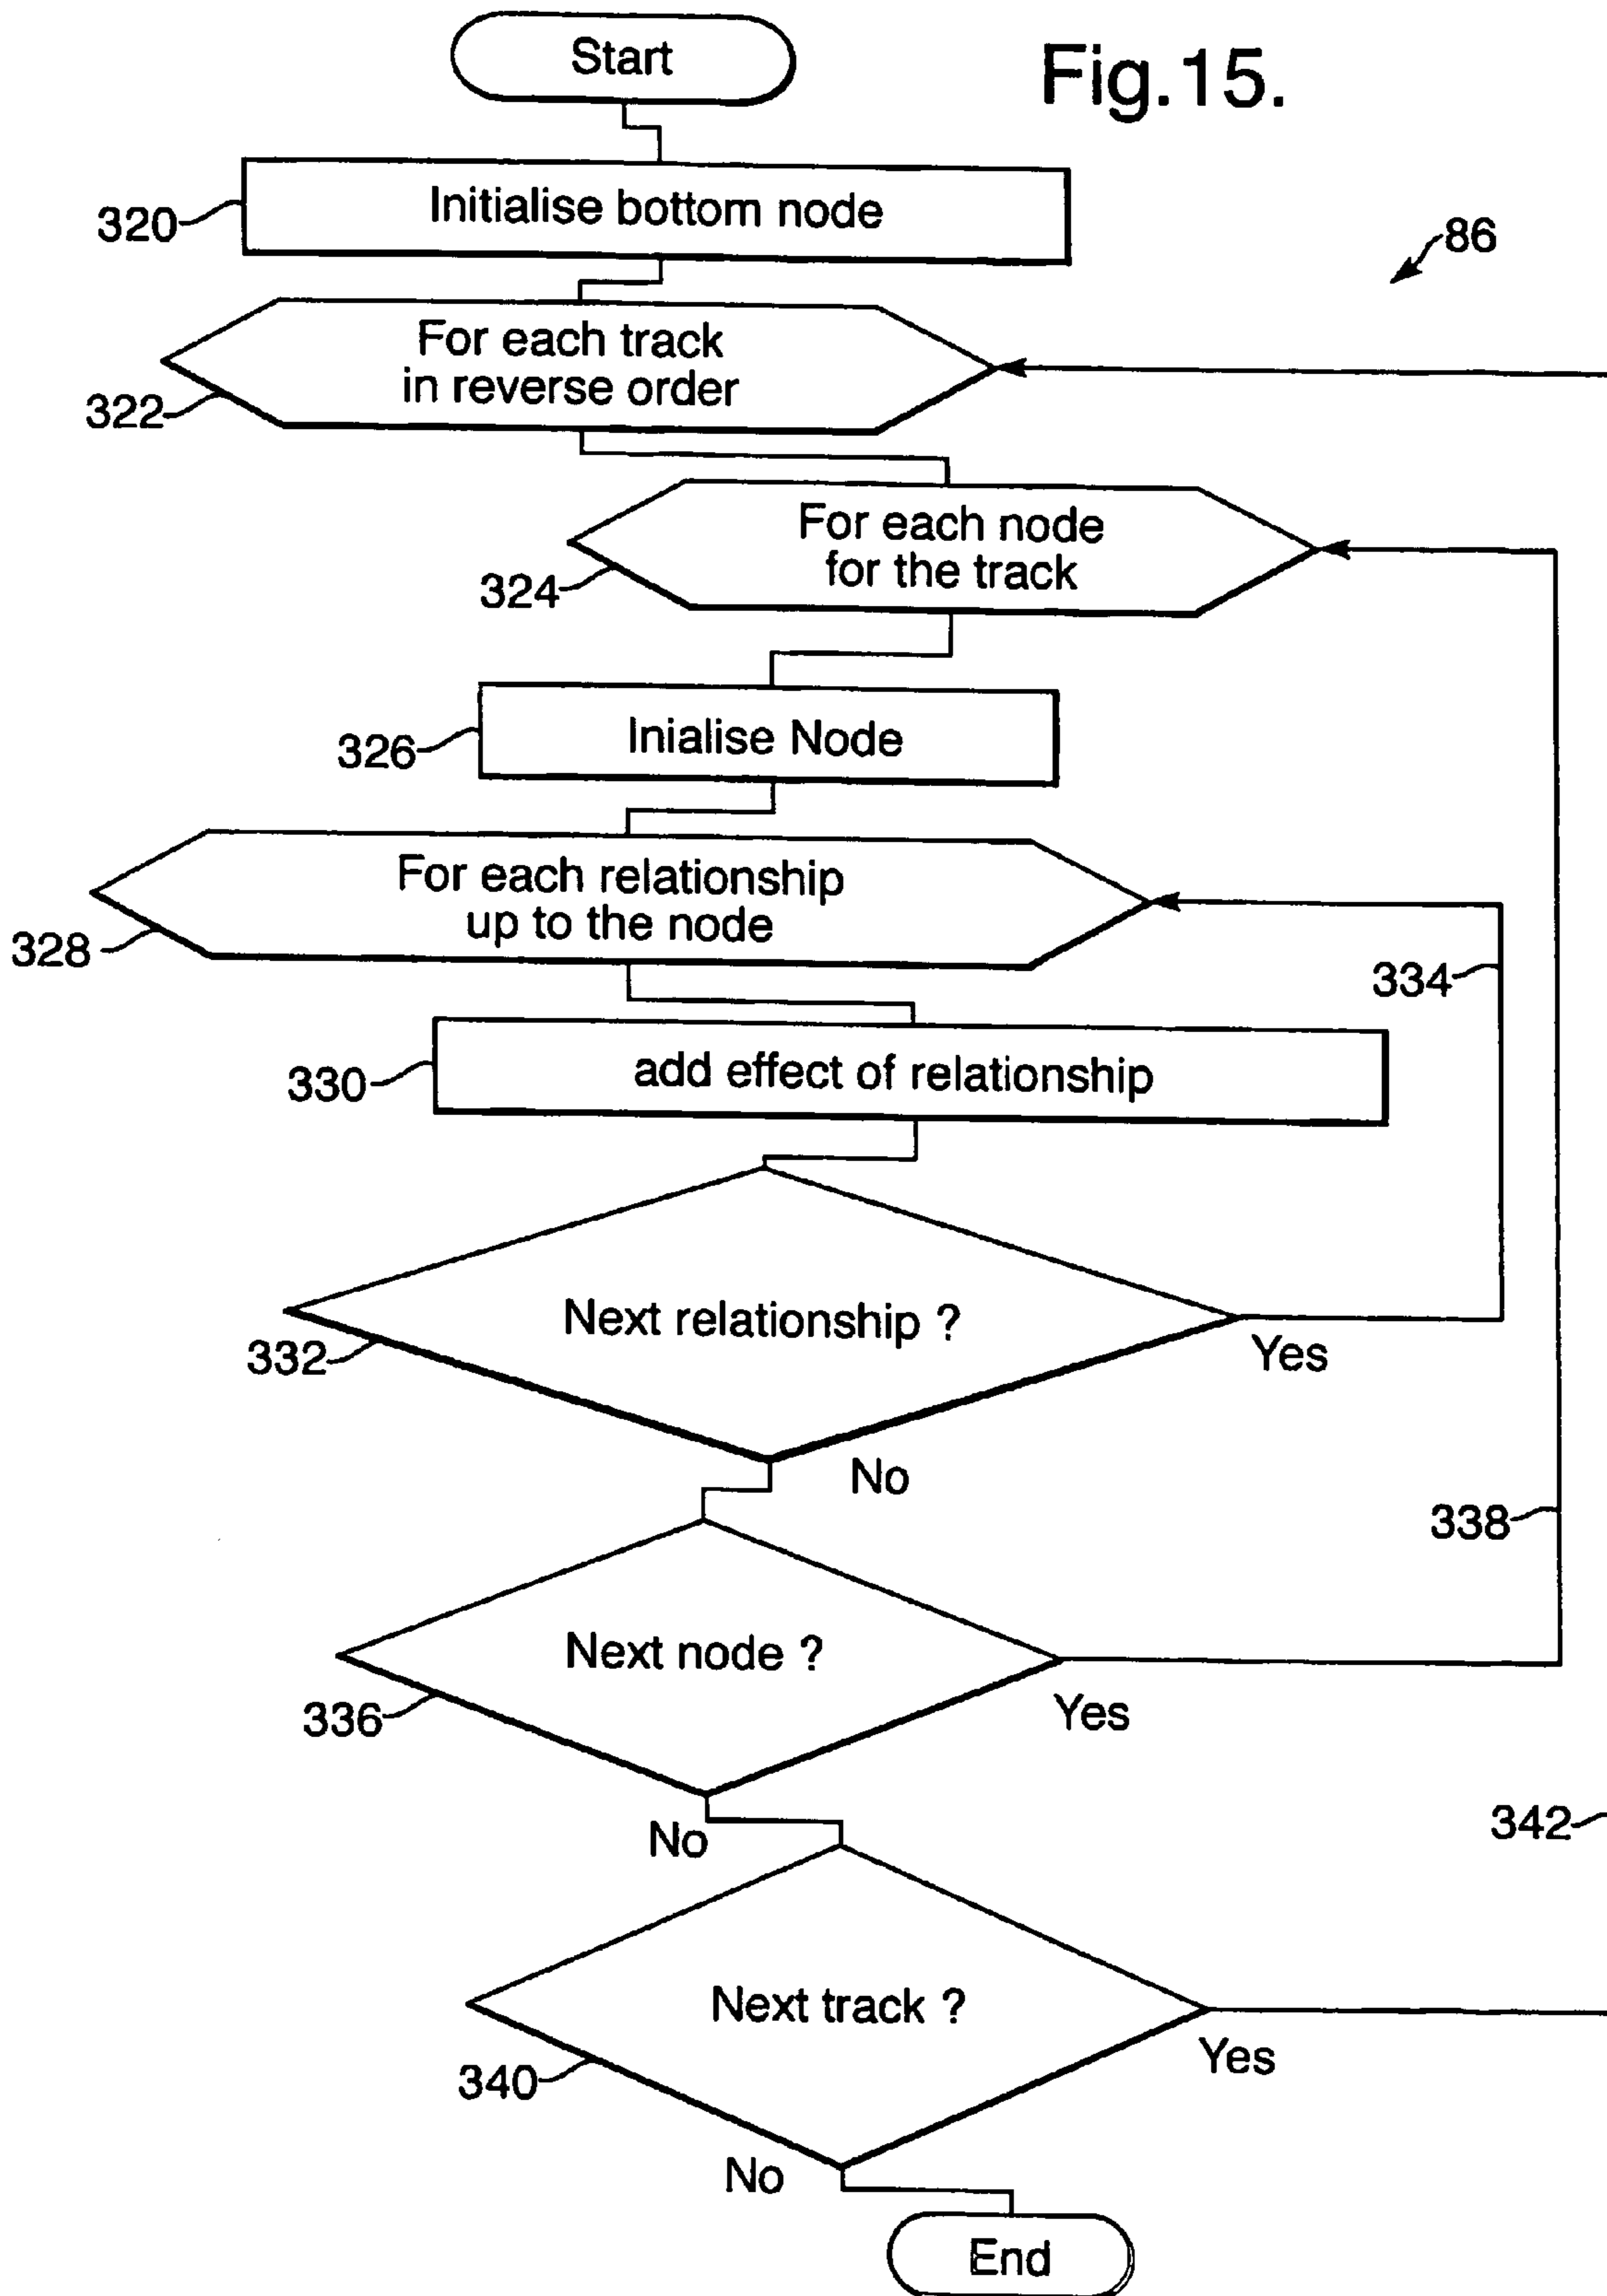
Start

Fig.15.

320

Initialise bottom node

86

322

For each track in reverse order

324

For each node for the track

326

Inialise Node

328

For each relationship up to the node

334

330

add effect of relationship

332

Next relationship ?

Yes

No

338

336

Next node ?

Yes

No

342

340

Next track ?

Yes

No

End